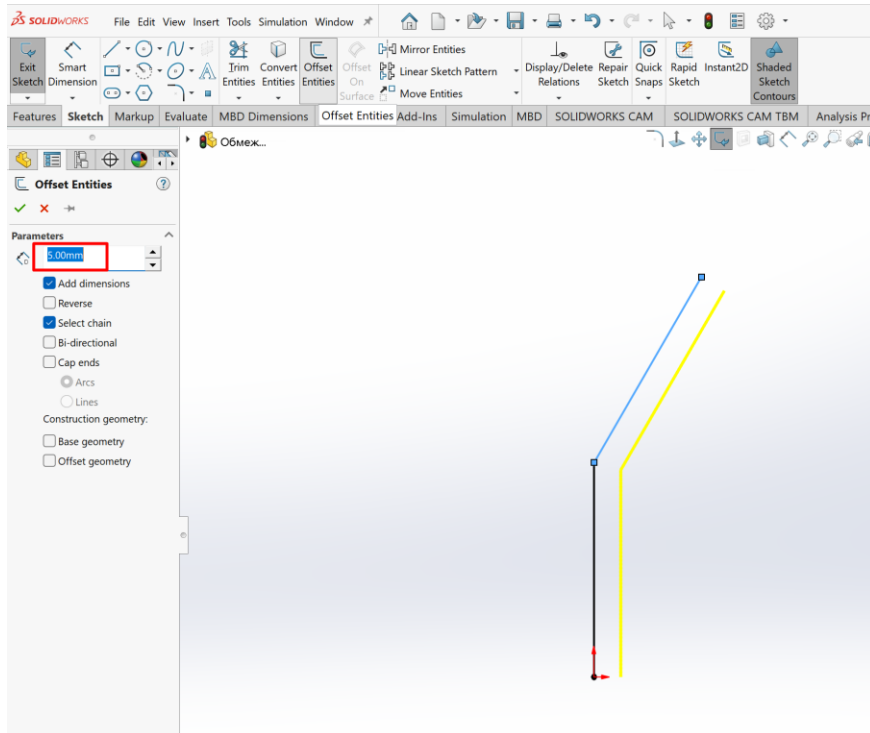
SOLIDWORKS File Edit View Insert Tools Simulation Window

Exit Sketch
Smart Dimension
Trim Entities
Convert Entities
Offset Entities
Offset On Surface
Mirror Entities
Linear Sketch Pattern
Move Entities
Display/Delete Relations
Repair Sketch
Quick Snaps
Rapid Sketch
Instant2D
Shaded Sketch Contours

Features Sketch Markup Evaluate MBD Dimensions Offset Entities Add-Ins Simulation MBD SOLIDWORKS CAM SOLIDWORKS CAM TBM Analysis Pr

Обмеж...

Offset Entities

Parameters
5.00mm
Add dimensions
Reverse
Select chain
Bi-directional
Cap ends
Arcs
Lines
Construction geometry:
Base geometry
Offset geometry